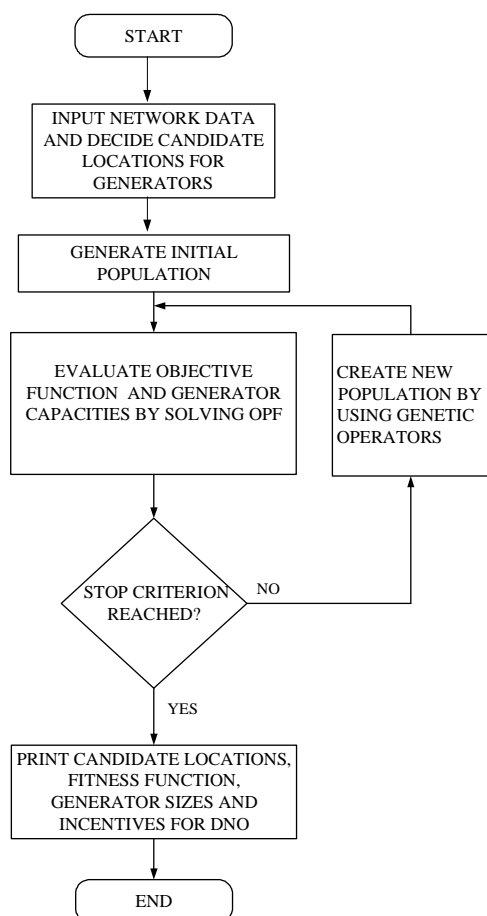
START

INPUT NETWORK DATA AND DECIDE CANDIDATE LOCATIONS FOR GENERATORS

GENERATE INITIAL POPULATION

EVALUATE OBJECTIVE FUNCTION AND GENERATOR CAPACITIES BY SOLVING OPF

CREATE NEW POPULATION BY USING GENETIC OPERATORS

STOP CRITERION REACHED?

NO

YES

PRINT CANDIDATE LOCATIONS, FITNESS FUNCTION, GENERATOR SIZES AND INCENTIVES FOR DNO

END